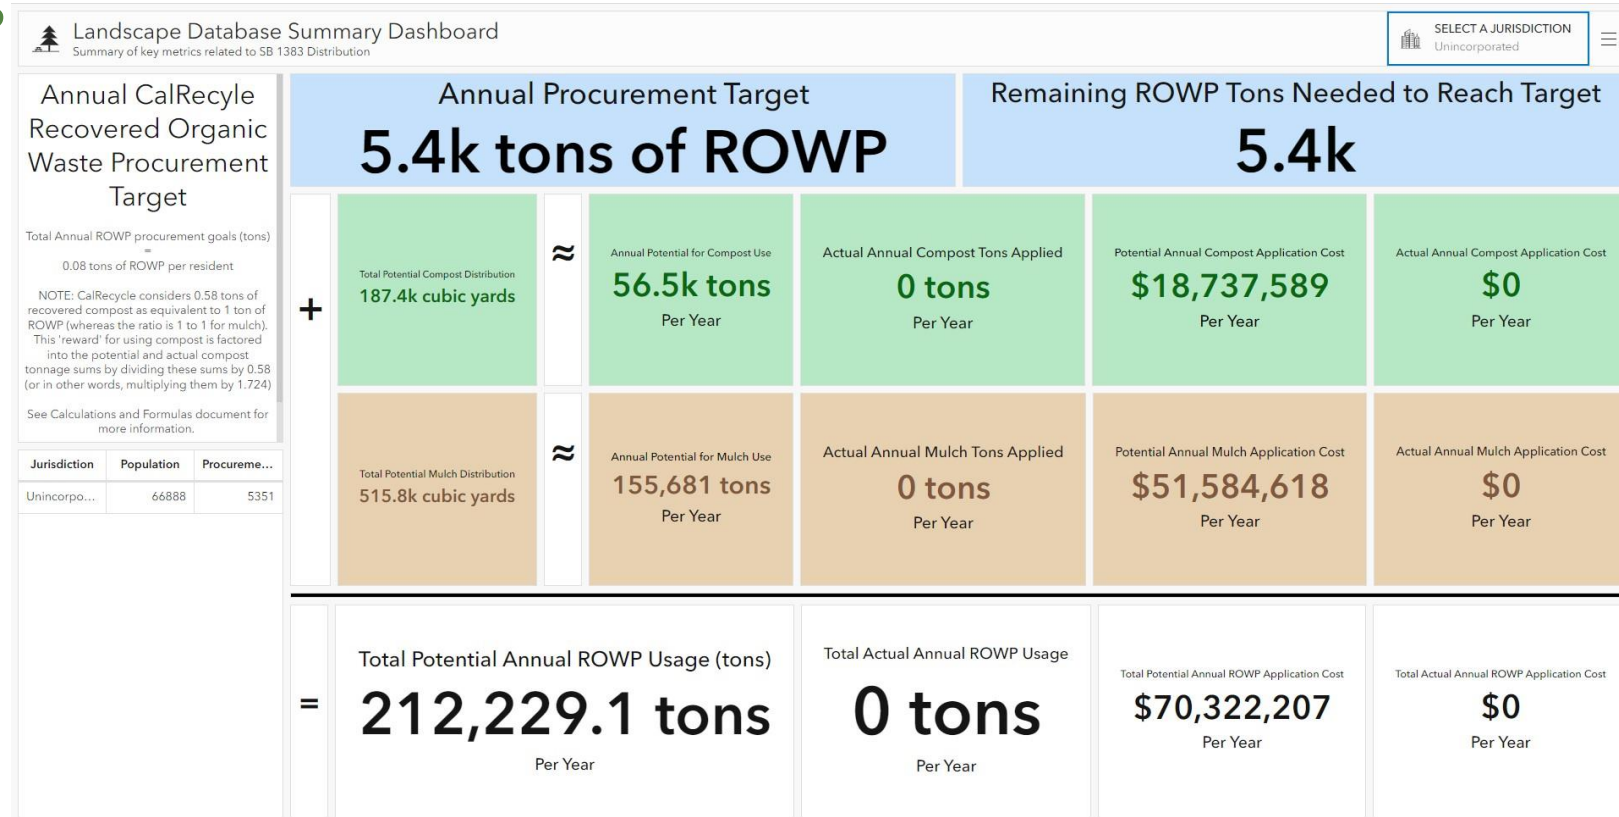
Landscape Database Summary Dashboard
Summary of key metrics related to SB 1383 Distribution

SELECT A JURISDICTION
Unincorporated

Annual CalRecycle Recovered Organic Waste Procurement Target

Total Annual ROWP procurement goals (tons)
=
0.08 tons of ROWP per resident

NOTE: CalRecycle considers 0.58 tons of recovered compost as equivalent to 1 ton of ROWP (whereas the ratio is 1 to 1 for mulch). This 'reward' for using compost is factored into the potential and actual compost tonnage sums by dividing these sums by 0.58 (or in other words, multiplying them by 1.724)

See Calculations and Formulas document for more information.

| Jurisdiction | Population | Procureme... |
|---|---|---|
| Unincorpo... | 66888 | 5351 |

Annual Procurement Target
5.4k tons of ROWP

Remaining ROWP Tons Needed to Reach Target
5.4k

+

Total Potential Compost Distribution
187.4k cubic yards

≈

Annual Potential for Compost Use
56.5k tons
Per Year

Actual Annual Compost Tons Applied
0 tons
Per Year

Potential Annual Compost Application Cost
$18,737,589
Per Year

Actual Annual Compost Application Cost
$0
Per Year

Total Potential Mulch Distribution
515.8k cubic yards

≈

Annual Potential for Mulch Use
155,681 tons
Per Year

Actual Annual Mulch Tons Applied
0 tons
Per Year

Potential Annual Mulch Application Cost
$51,584,618
Per Year

Actual Annual Mulch Application Cost
$0
Per Year

=

Total Potential Annual ROWP Usage (tons)
212,229.1 tons
Per Year

Total Actual Annual ROWP Usage
0 tons
Per Year

Total Potential Annual ROWP Application Cost
$70,322,207
Per Year

Total Actual Annual ROWP Application Cost
$0
Per Year